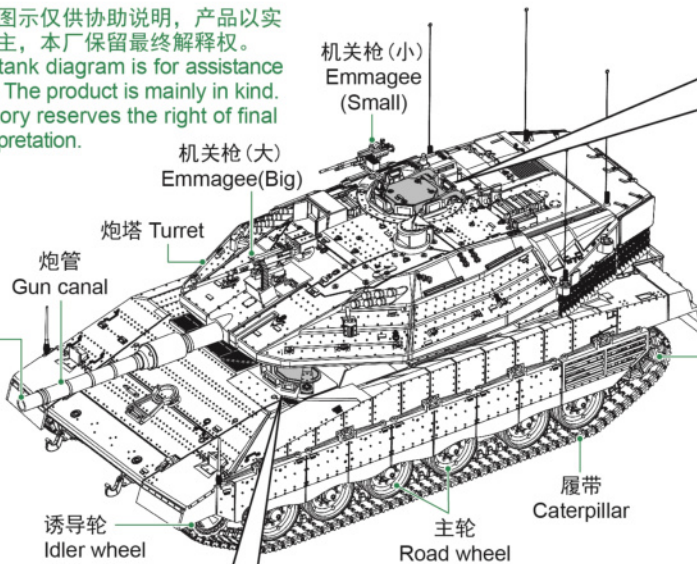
图示仅供协助说明，产品以实
主，本厂保留最终解释权。
tank diagram is for assistance
The product is mainly in kind.
ory reserves the right of final
pretation.

机关枪(小)
Emmagee
(Small)

机关枪(大)
Emmagee(Big)

炮塔 Turret

炮管
Gun canal

诱导轮
Idler wheel

主轮
Road wheel

履带
Caterpillar